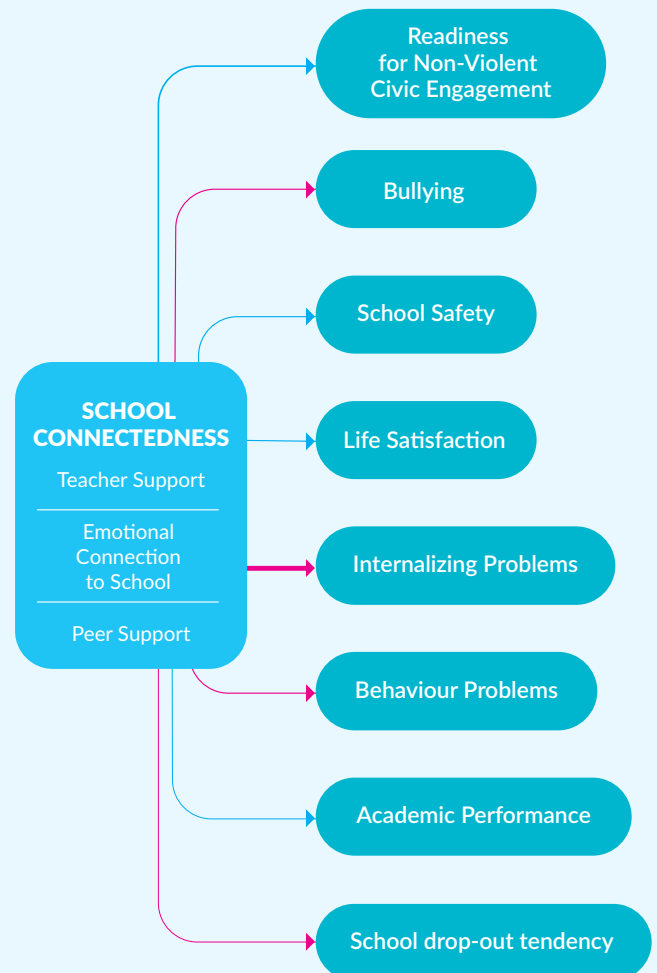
SCHOOL CONNECTEDNESS

Teacher Support

Emotional Connection to School

Peer Support

Readiness for Non-Violent Civic Engagement

Bullying

School Safety

Life Satisfaction

Internalizing Problems

Behaviour Problems

Academic Performance

School drop-out tendency